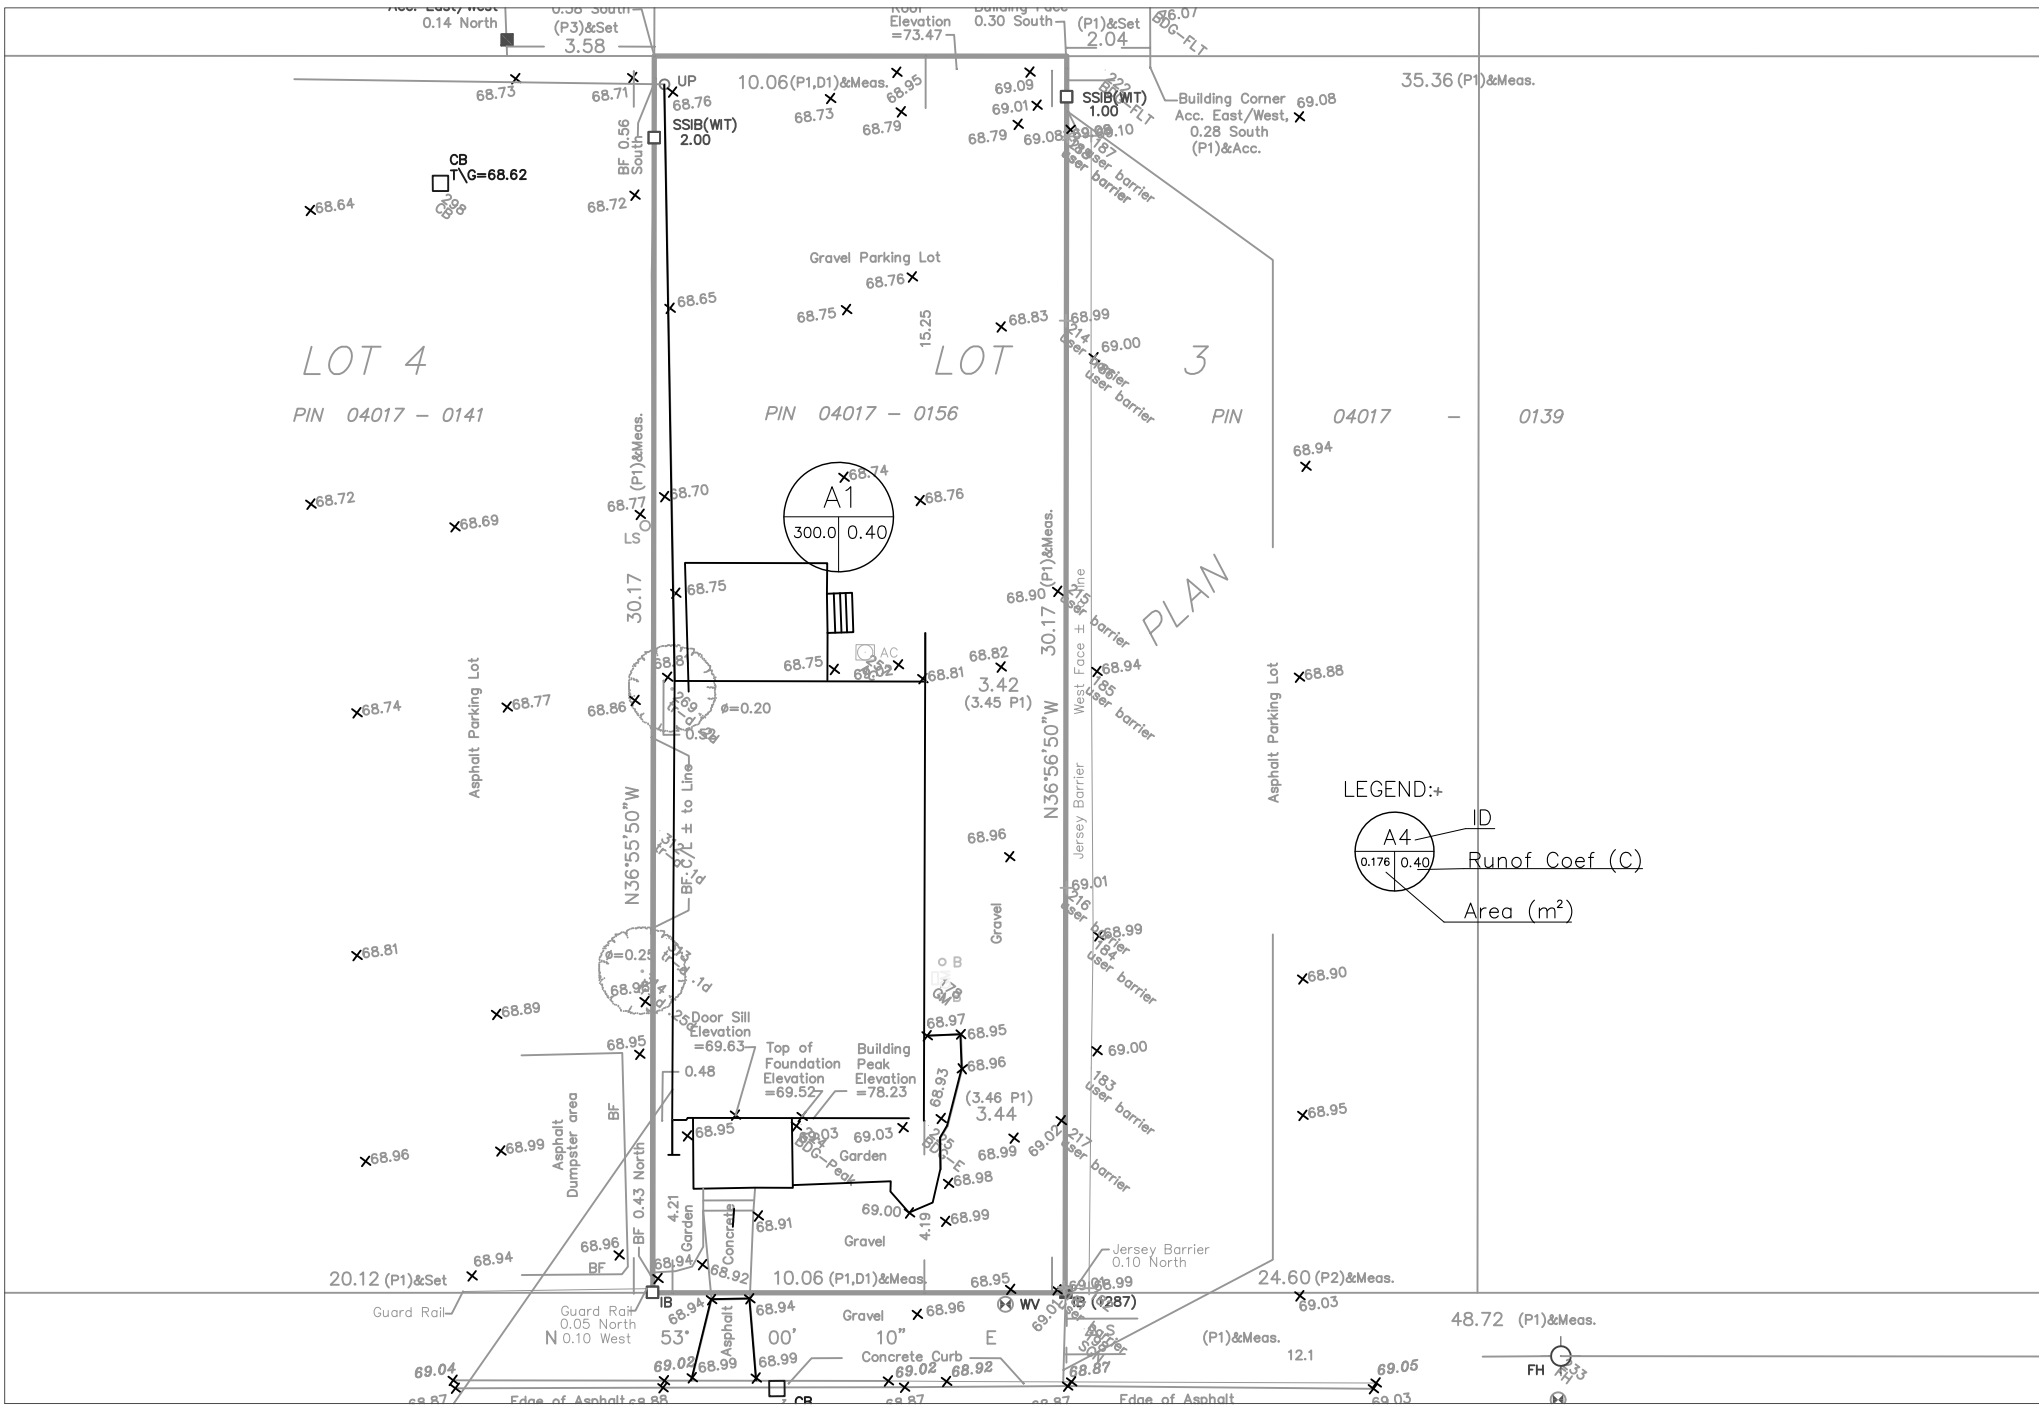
Acc. East/West 0.14 North
0.58 South (P3)&Set
3.58
Roof Elevation =73.47
Building Face 0.30 South
(P1)&Set
2.04
76.07 BDG-FLT
UP
10.06 (P1,D1)&Meas.
68.73
68.71
68.76
SSIB(WIT) 2.00
BF 0.56 South
68.73
68.95
68.79
69.09
69.01
68.79
69.08
SSIB(WIT) 1.00
69.10
Building Corner Acc. East/West, 0.28 South (P1)&Acc.
69.08
35.36 (P1)&Meas.
CB T\G=68.62
298 CB
68.64
68.72
user barrier
user barrier
Gravel Parking Lot
68.76
68.65
68.75
15.25
68.83
68.99
69.00
user barrier
user barrier
LOT 4
LOT 3
PIN 04017 – 0141
PIN 04017 – 0156
PIN 04017 – 0139
(P1)&Meas.
68.94
68.74
A1
300.0
0.40
68.72
68.69
68.77
68.70
68.76
LS
30.17
68.75
N36°56'50"W
30.17 (P1)&Meas.
68.90
West Face ± Line
user barrier
PLAN
AC
68.81
68.75
68.82
68.81
68.82
3.42 (3.45 P1)
68.94
user barrier
Asphalt Parking Lot
68.74
68.77
68.86
ø=0.20
0.58
Asphalt Parking Lot
68.88
LEGEND:
ID
A4
0.176
0.40
Runof Coef (C)
Area (m$^2$)
N36°55'50"W
BF C/L ± to Line
68.96
Jersey Barrier
69.01
68.99
user barrier
user barrier
Gravel
68.81
ø=0.25
68.98
68.89
B
68.90
Door Sill Elevation =69.63
68.97
68.95
69.00
68.95
0.48
Top of Foundation Elevation =69.52
Building Peak Elevation =78.23
68.96
68.93
(3.46 P1) 3.44
user barrier
Asphalt Dumpster area
BF
68.95
69.03
BDG-Peak
Garden
68.99
69.02
68.95
68.96
68.99
BF 0.43 North
4.21
Garden
Concrete
68.91
68.98
69.00
68.99
4.19
Gravel
user barrier
68.96
BF
68.94
68.92
68.94
20.12 (P1)&Set
10.06 (P1,D1)&Meas.
68.95
Jersey Barrier 0.10 North
24.60 (P2)&Meas.
69.03
IB
IB (1287)
Guard Rail
Guard Rail 0.05 North 0.10 West
68.94
68.94
Gravel
68.96
WV
N 53° 00' 10" E
Asphalt
(P1)&Meas.
12.1
48.72 (P1)&Meas.
69.04
69.02
68.99
68.99
Concrete Curb
69.02
68.92
68.87
69.05
FH
68.87
Edge of Asphalt 68.88
CB
68.87
68.87
Edge of Asphalt
69.03